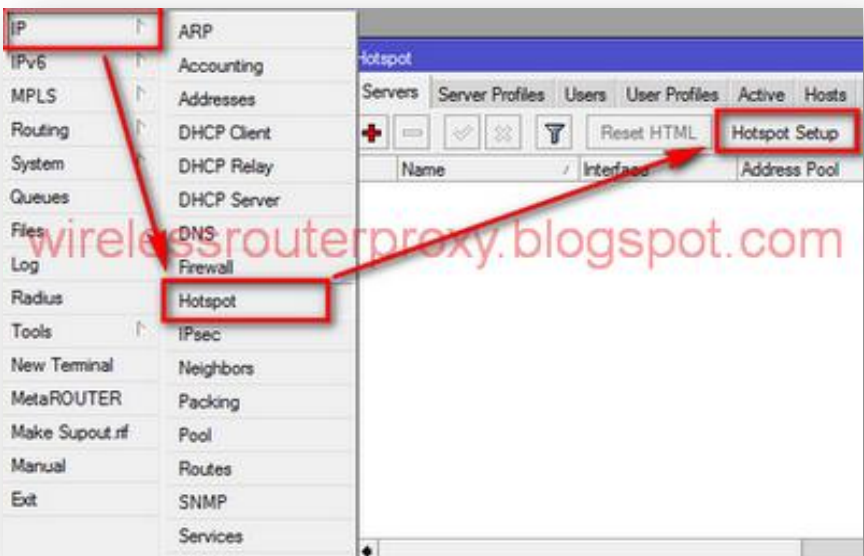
IP
IPv6
MPLS
Routing
System
Queues
Files
Log
Radius
Tools
New Terminal
MetaROUTER
Make Supout.rif
Manual
Exit

ARP
Accounting
Addresses
DHCP Client
DHCP Relay
DHCP Server
DNS
Firewall
Hotspot
IPsec
Neighbors
Packing
Pool
Routes
SNMP
Services

Hotspot
Servers | Server Profiles | Users | User Profiles | Active | Hosts
Reset HTML | Hotspot Setup
Name | Interface | Address Pool

wirelessrouterproxy.blogspot.com